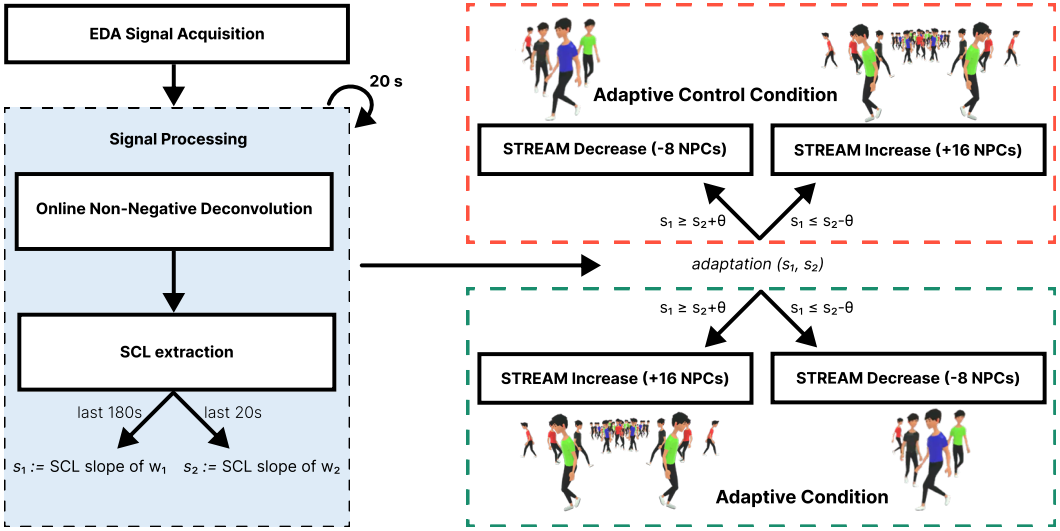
EDA Signal Acquisition

20 s

Signal Processing

Online Non-Negative Deconvolution

SCL extraction

last 180s

last 20s

$s_1$ := SCL slope of $w_1$

$s_2$ := SCL slope of $w_2$

Adaptive Control Condition

STREAM Decrease (-8 NPCs)

STREAM Increase (+16 NPCs)

$s_1 \geq s_2 + \theta$

$s_1 \leq s_2 - \theta$

adaptation ($s_1$, $s_2$)

$s_1 \geq s_2 + \theta$

$s_1 \leq s_2 - \theta$

STREAM Increase (+16 NPCs)

STREAM Decrease (-8 NPCs)

Adaptive Condition